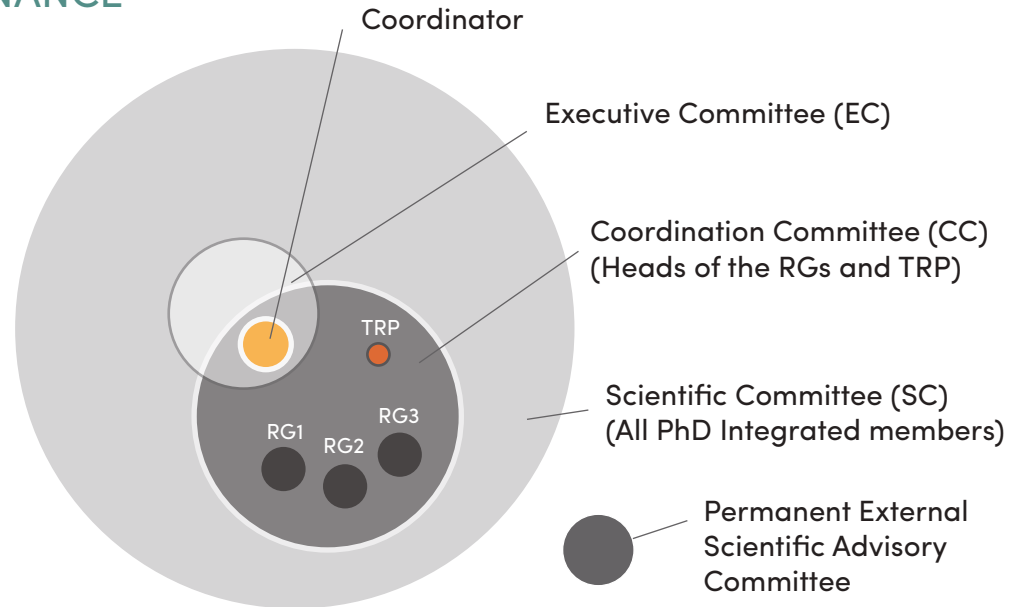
NANCE

Coordinator

Executive Committee (EC)

Coordination Committee (CC) (Heads of the RGs and TRP)

TRP

RG1

RG2

RG3

Scientific Committee (SC) (All PhD Integrated members)

Permanent External Scientific Advisory Committee